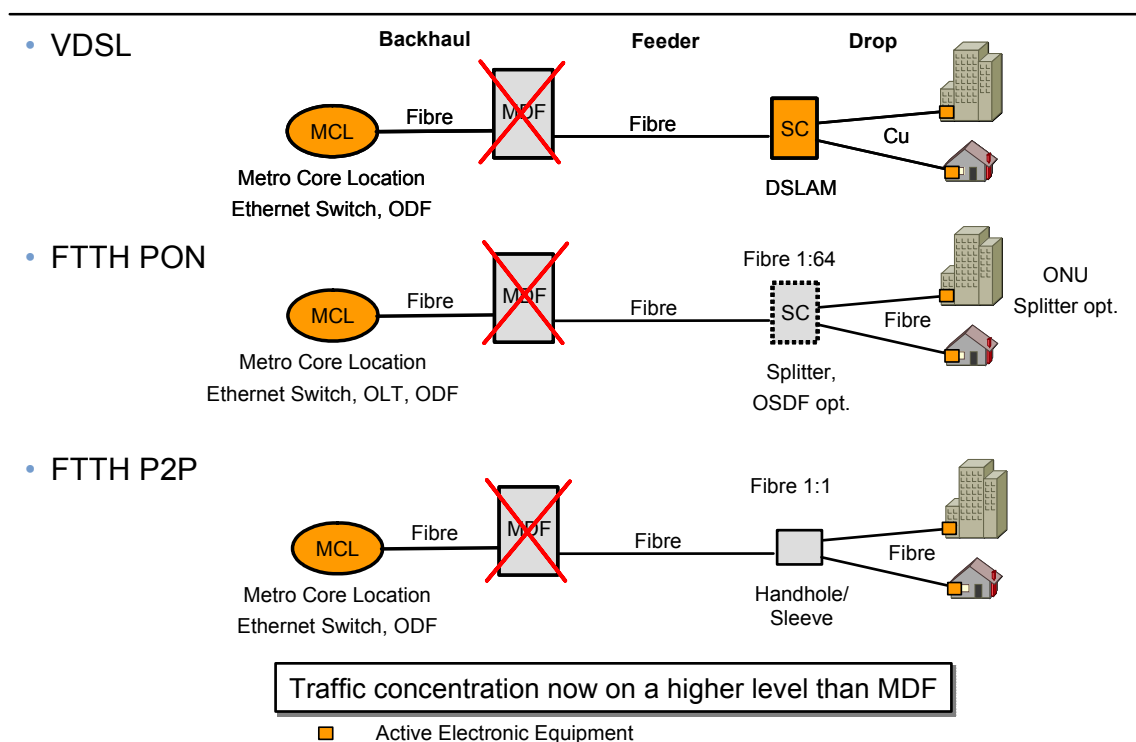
• VDSL

Backhaul Feeder Drop

MCL Fibre MDF Fibre SC Cu

Metro Core Location
Ethernet Switch, ODF

DSLAM

• FTTH PON

Fibre 1:64

MCL Fibre MDF Fibre SC Fibre

ONU
Splitter opt.

Metro Core Location
Ethernet Switch, OLT, ODF

Splitter,
OSDF opt.

• FTTH P2P

Fibre 1:1

MCL Fibre MDF Fibre Fibre

Metro Core Location
Ethernet Switch, ODF

Handhole/
Sleeve

Traffic concentration now on a higher level than MDF

Active Electronic Equipment